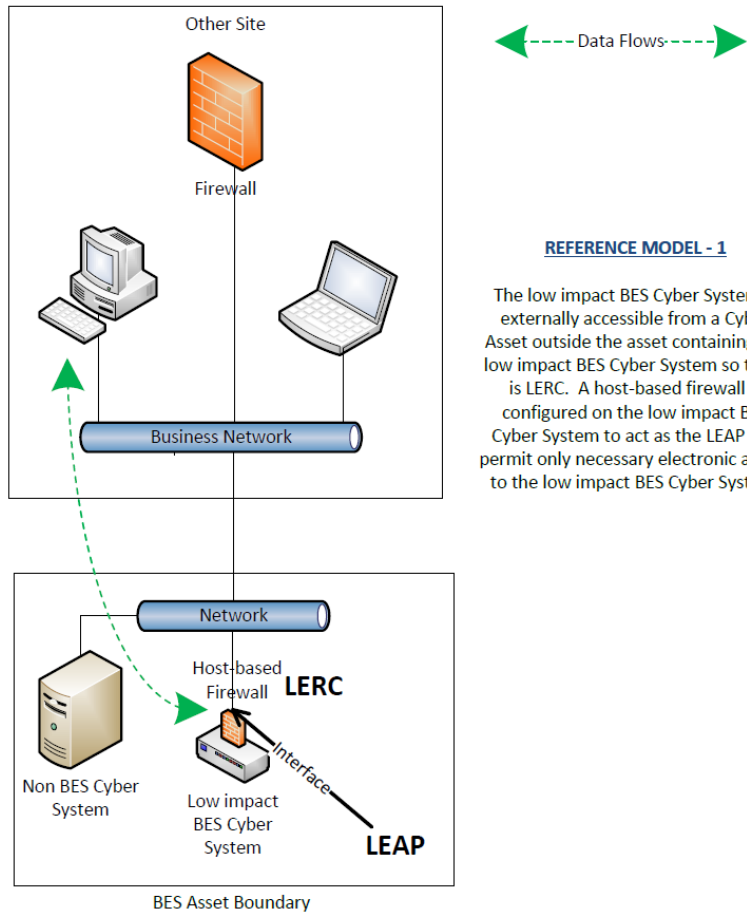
Other Site

Data Flows

Firewall

REFERENCE MODEL - 1

The low impact BES Cyber Syster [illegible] externally accessible from a Cyb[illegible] Asset outside the asset containin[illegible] low impact BES Cyber System so t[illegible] is LERC. A host-based firewall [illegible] configured on the low impact B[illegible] Cyber System to act as the LEAP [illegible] permit only necessary electronic a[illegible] to the low impact BES Cyber Syst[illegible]

Business Network

Network

Host-based Firewall

LERC

Interface

Non BES Cyber System

Low impact BES Cyber System

LEAP

BES Asset Boundary